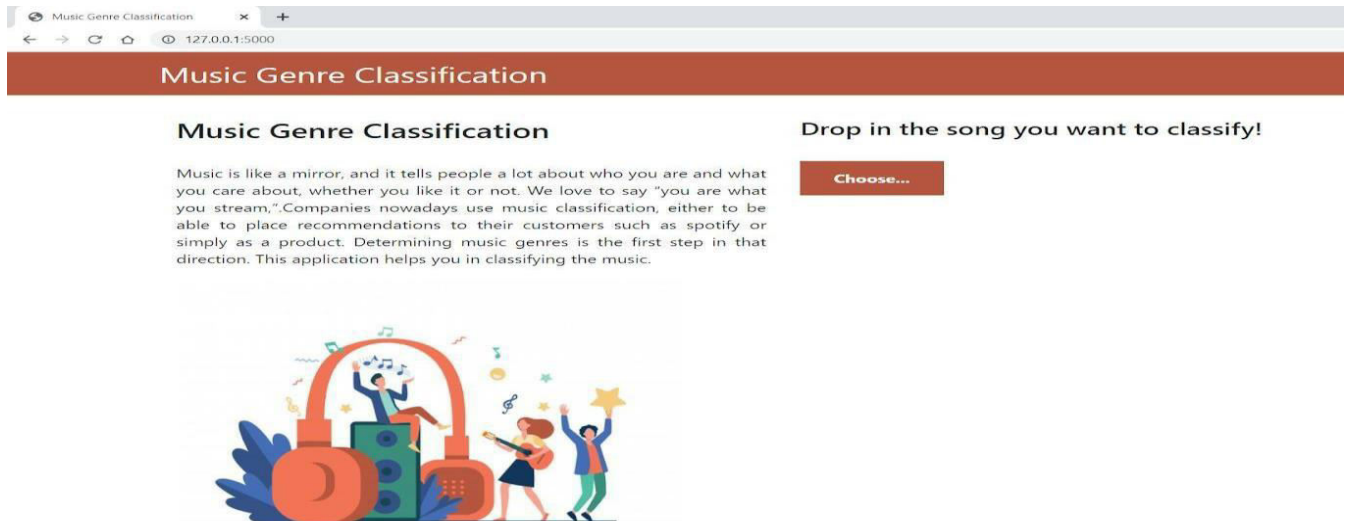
Music Genre Classification ×
127.0.0.1:5000

Music Genre Classification

Music Genre Classification

Music is like a mirror, and it tells people a lot about who you are and what you care about, whether you like it or not. We love to say "you are what you stream,".Companies nowadays use music classification, either to be able to place recommendations to their customers such as spotify or simply as a product. Determining music genres is the first step in that direction. This application helps you in classifying the music.

Drop in the song you want to classify!

Choose...